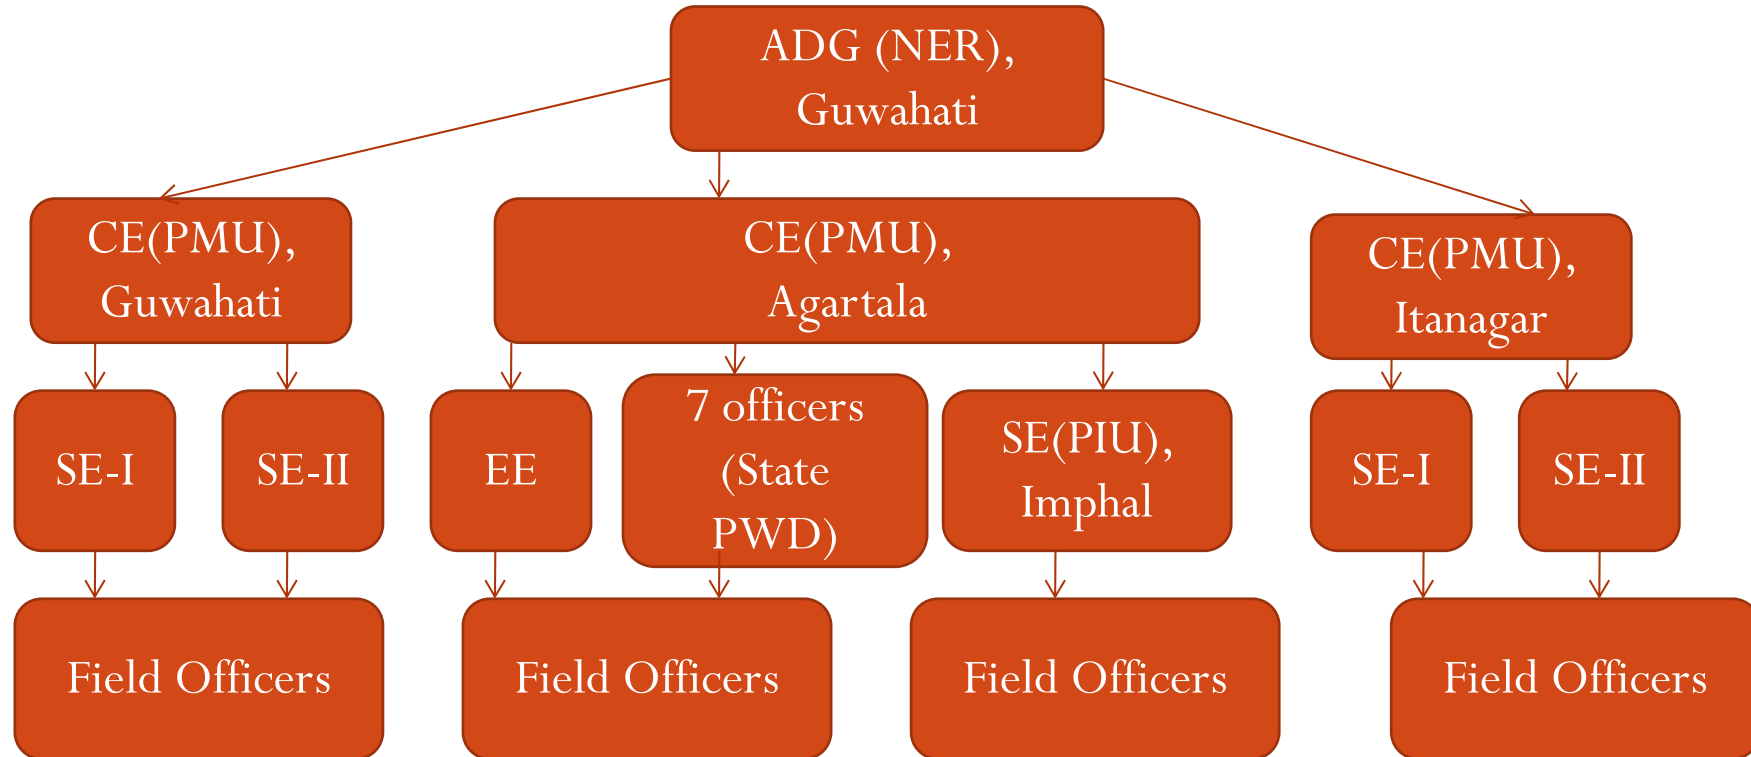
ADG (NER), Guwahati

CE(PMU), Guwahati

CE(PMU), Agartala

CE(PMU), Itanagar

SE-I

SE-II

EE

7 officers (State PWD)

SE(PIU), Imphal

SE-I

SE-II

Field Officers

Field Officers

Field Officers

Field Officers